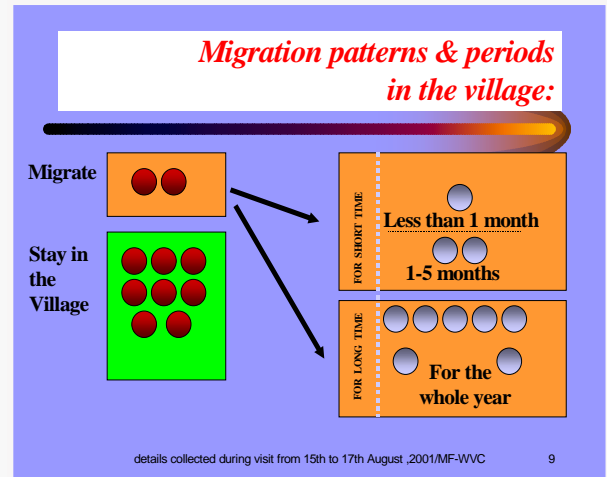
Migration patterns & periods in the village:

Migrate

Stay in the Village

FOR SHORT TIME

Less than 1 month

1-5 months

FOR LONG TIME

For the whole year

details collected during visit from 15th to 17th August ,2001/MF-WVC

9